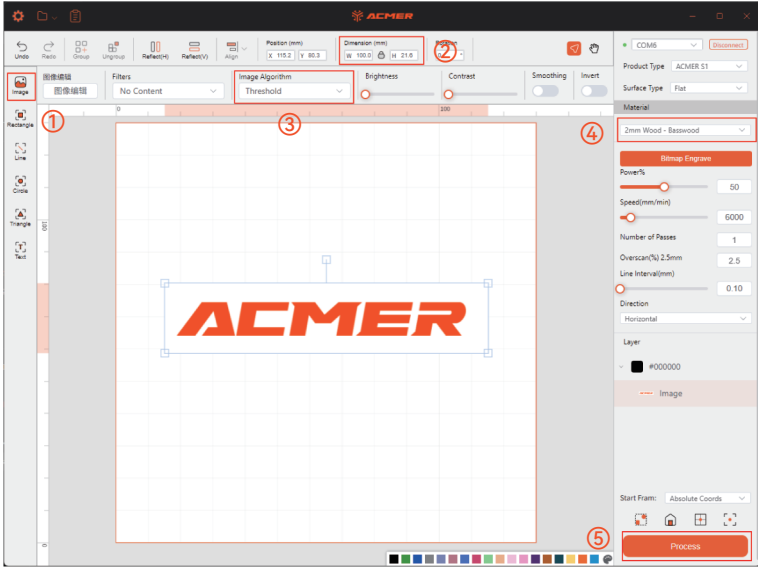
ACMER

Undo Redo Group Ungroup Reflect(H) Reflect(V) Align

Position (mm)
X 115.2 Y 80.3

Dimension (mm)
W 100.0 H 21.6

②

COM6 Disconnect

Product Type ACMER S1

Surface Type Flat

Image

①

Rectangle

Line

Circle

Triangle

Text

图像编辑
图像编辑

Filters
No Content

Image Algorithm
Threshold

③

Brightness

Contrast

Smoothing

Invert

0

100

ACMER

Material

④

2mm Wood - Basswood

Bitmap Engrave

Power%
50

Speed(mm/min)
6000

Number of Passes
1

Overscan(%) 2.5mm
2.5

Line Interval(mm)
0.10

Direction
Horizontal

Layer

#000000

Image

Start Fram: Absolute Coords

⑤

Process